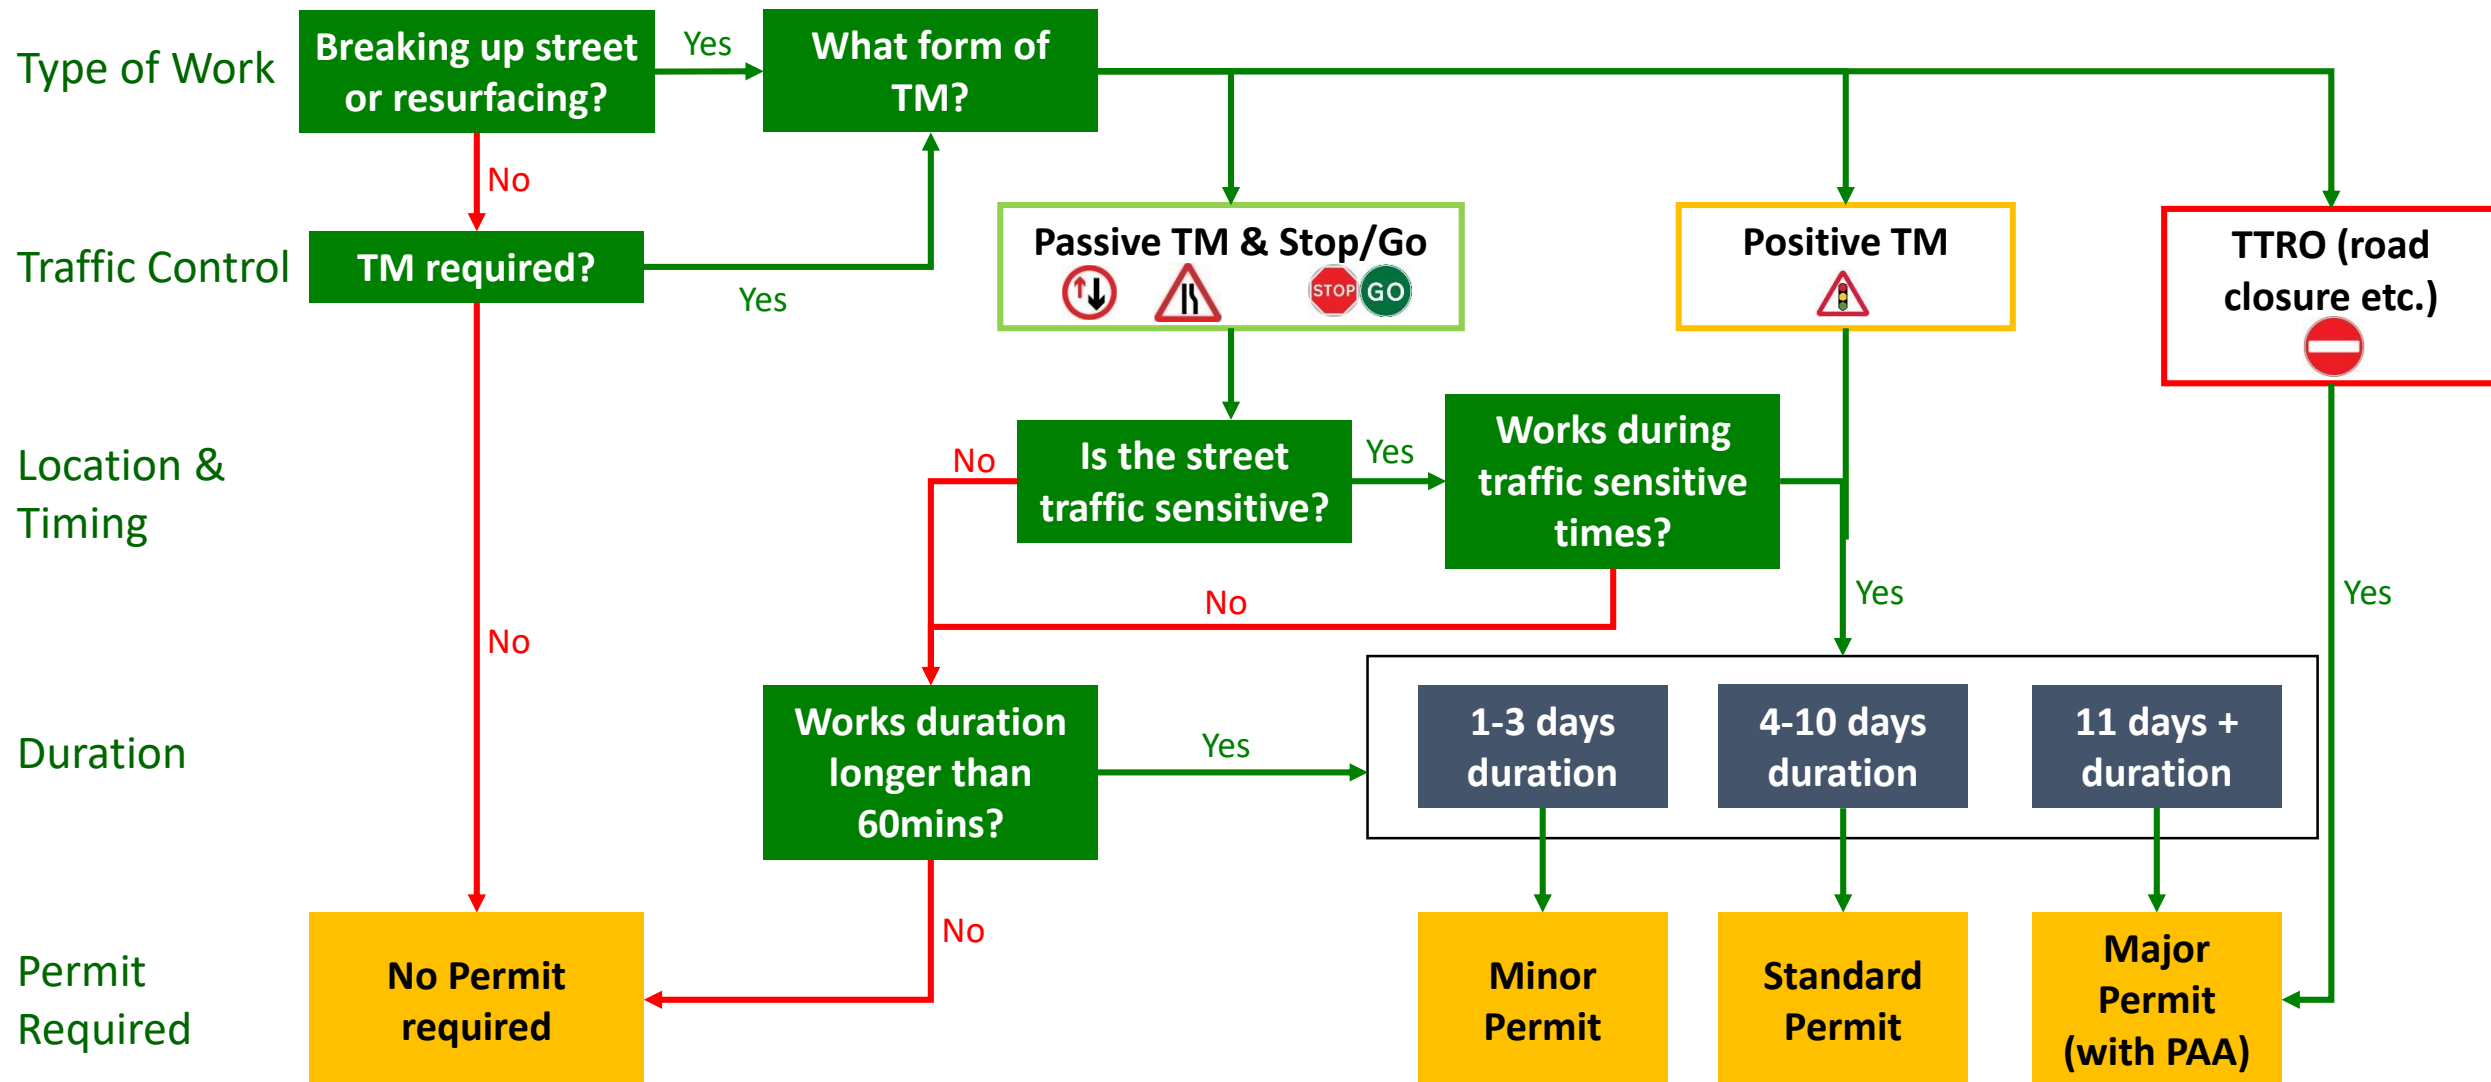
Type of Work

Breaking up street or resurfacing?

Yes

What form of TM?

No

Traffic Control

TM required?

Yes

Passive TM & Stop/Go

STOP GO

Positive TM

TTRO (road closure etc.)

Location & Timing

No

Is the street traffic sensitive?

Yes

Works during traffic sensitive times?

No

No

Yes

Yes

Duration

Works duration longer than 60mins?

Yes

1-3 days duration

4-10 days duration

11 days + duration

No

Permit Required

No Permit required

Minor Permit

Standard Permit

Major Permit (with PAA)